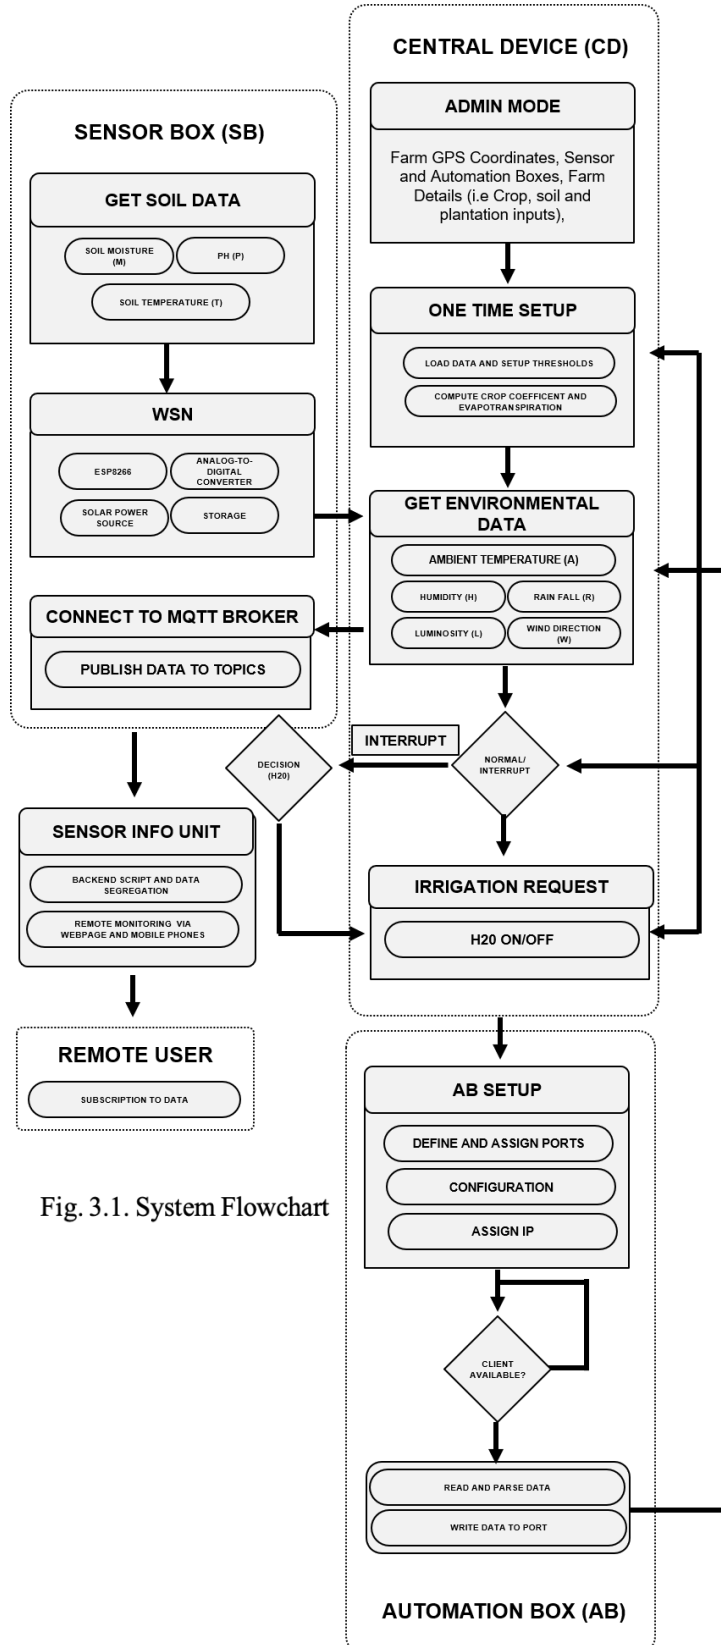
CENTRAL DEVICE (CD)

ADMIN MODE

Farm GPS Coordinates, Sensor and Automation Boxes, Farm Details (i.e Crop, soil and plantation inputs),

SENSOR BOX (SB)

GET SOIL DATA

SOIL MOISTURE (M)

PH (P)

SOIL TEMPERATURE (T)

ONE TIME SETUP

LOAD DATA AND SETUP THRESHOLDS

COMPUTE CROP COEFFICENT AND EVAPOTRANSPIRATION

WSN

ESP8266

ANALOG-TO-DIGITAL CONVERTER

SOLAR POWER SOURCE

STORAGE

GET ENVIRONMENTAL DATA

AMBIENT TEMPERATURE (A)

HUMIDITY (H)

RAIN FALL (R)

LUMINOSITY (L)

WIND DIRECTION (W)

CONNECT TO MQTT BROKER

PUBLISH DATA TO TOPICS

INTERRUPT

DECISION (H20)

NORMAL/ INTERRUPT

SENSOR INFO UNIT

BACKEND SCRIPT AND DATA SEGREGATION

REMOTE MONITORING VIA WEBPAGE AND MOBILE PHONES

IRRIGATION REQUEST

H20 ON/OFF

REMOTE USER

SUBSCRIPTION TO DATA

AB SETUP

DEFINE AND ASSIGN PORTS

CONFIGURATION

ASSIGN IP

Fig. 3.1. System Flowchart

CLIENT AVAILABLE?

READ AND PARSE DATA

WRITE DATA TO PORT

AUTOMATION BOX (AB)